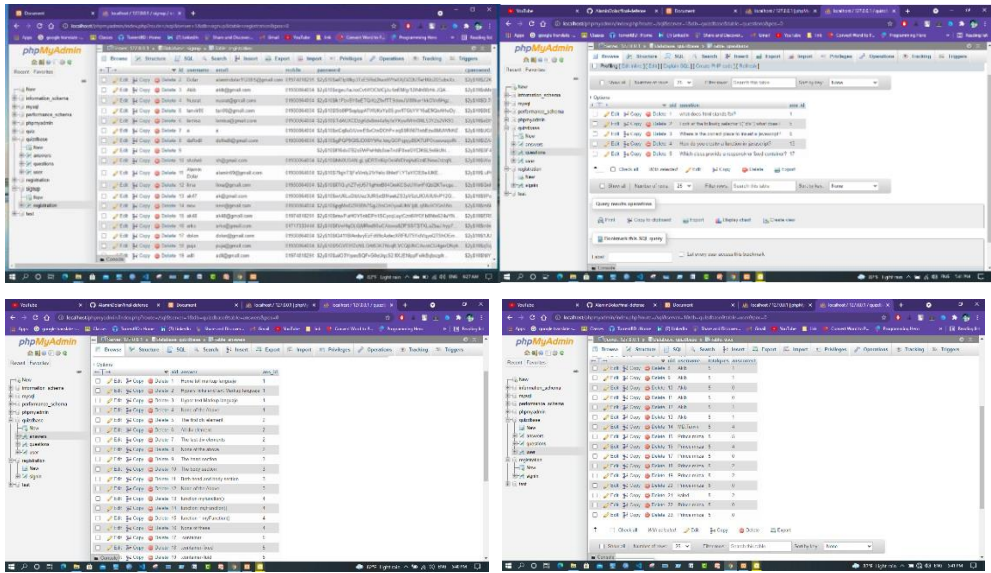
phpMyAdmin

Browse Structure SQL Search Insert Export Import Privileges Operations Triggers

Recent Favorites

New
information_schema
mysql
performance_schema
phpmyadmin
quizdbase
registration
signup
test

Edit Copy Delete

phpMyAdmin

Browse Structure SQL Search Insert Export Import Privileges Operations Tracking Triggers

Options

Edit Copy Delete 1 What does html stands for 1
Edit Copy Delete 2 Look at the following selectors
Edit Copy Delete 3 Where is the correct place to insert a javascript?
Edit Copy Delete 4 How do you create a function in javascript?
Edit Copy Delete 5 Which class provides a responsive fixed container?

Check all With selected: Edit Copy Delete Export

Print Copy to clipboard Export Display chart Create view

Bookmark this SQL query

phpMyAdmin

Browse Structure SQL Search Insert Export Import Privileges Operations Triggers

Options

Edit Copy Delete 1 Home tool markup language 1
Edit Copy Delete 2 Hyper text markup language 1
Edit Copy Delete 3 Hyper tool Markup language 1
Edit Copy Delete 4 None of the Above 1
Edit Copy Delete 5 The first div element 2
Edit Copy Delete 6 All div elements 2
Edit Copy Delete 7 The last div element 2
Edit Copy Delete 8 None of the above 2
Edit Copy Delete 9 The head section 3
Edit Copy Delete 10 The body section 3
Edit Copy Delete 11 Both head and body section 3
Edit Copy Delete 12 None of the Above 3
Edit Copy Delete 13 function myfunction() 4
Edit Copy Delete 14 function myfunction() 4
Edit Copy Delete 15 function myFunction() 4
Edit Copy Delete 16 None of these 4
Edit Copy Delete 17 container 5
Edit Copy Delete 18 container-fluid 5
Edit Copy Delete 19 container-fixed 5

phpMyAdmin

Browse Structure SQL Search Insert Export Import Privileges Operations Tracking Triggers

Check all With selected: Edit Copy Delete Export

Show all Number of rows: 25 Filter rows: Search this table Sort by key: None

Console